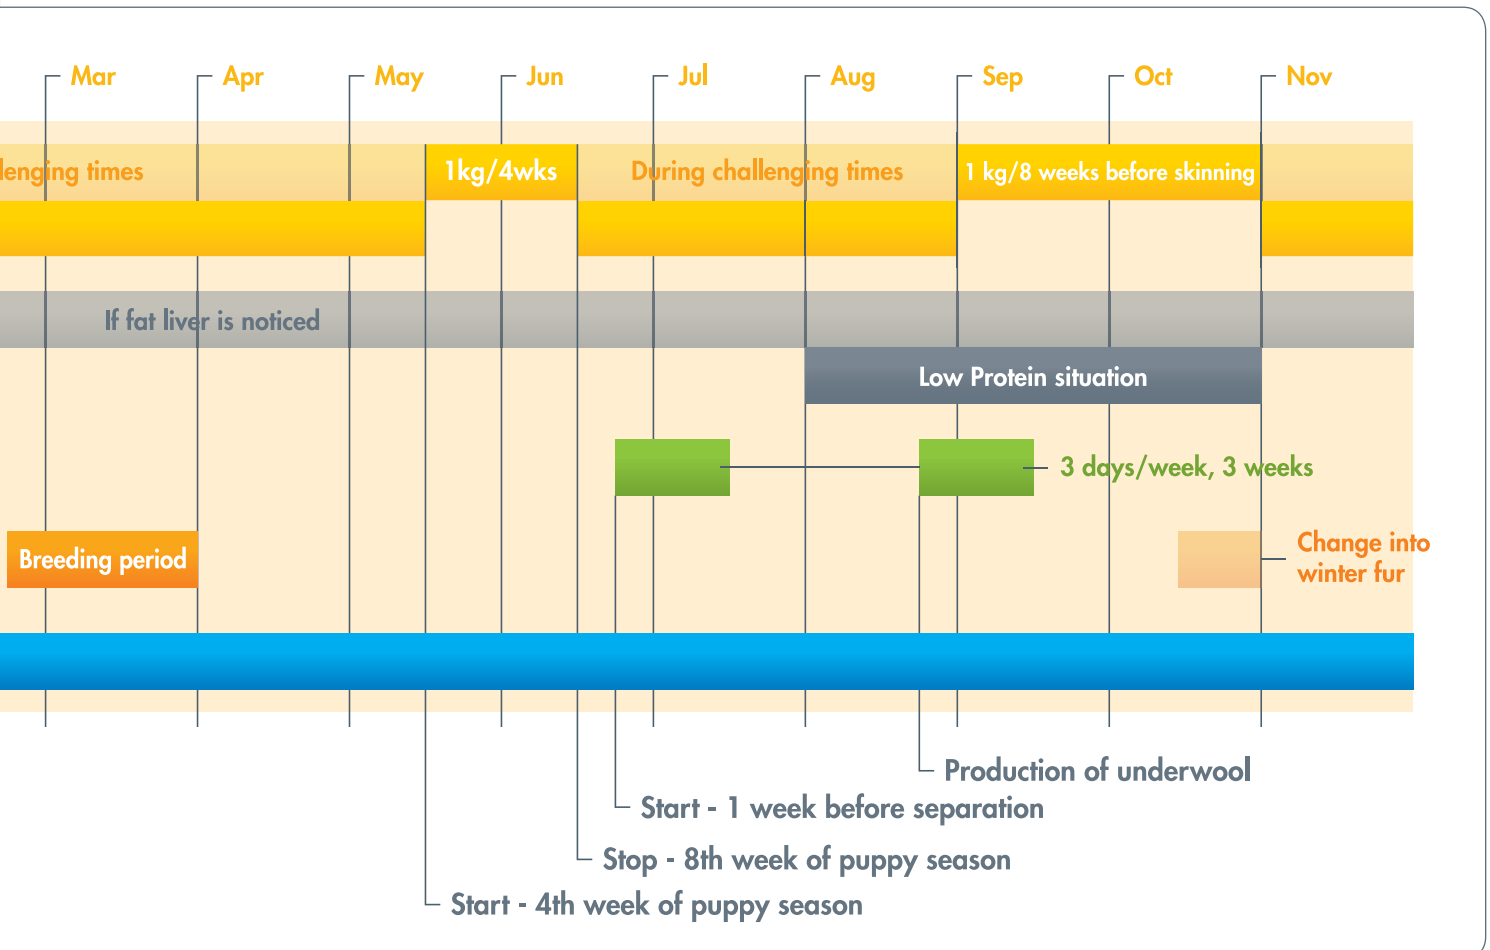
Mar Apr May Jun Jul Aug Sep Oct Nov

lenging times

1kg/4wks

During challenging times

1 kg/8 weeks before skinning

If fat liver is noticed

Low Protein situation

3 days/week, 3 weeks

Breeding period

Change into winter fur

Production of underwool

Start - 1 week before separation

Stop - 8th week of puppy season

Start - 4th week of puppy season